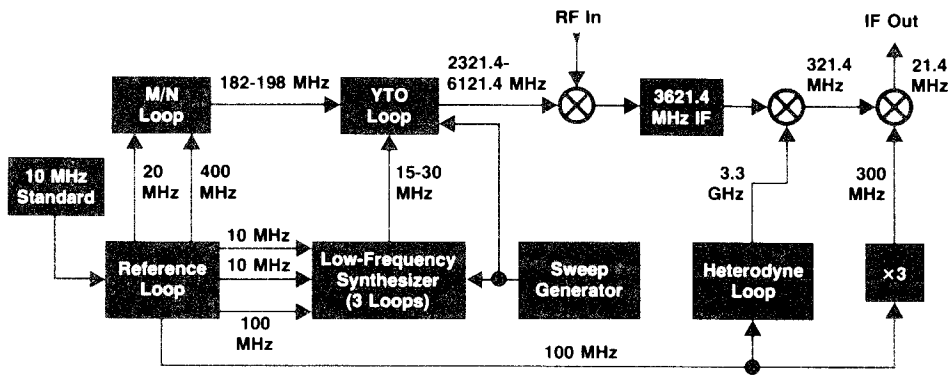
RF In

IF Out

M/N Loop

182-198 MHz

YTO Loop

2321.4-6121.4 MHz

3621.4 MHz IF

321.4 MHz

21.4 MHz

10 MHz Standard

20 MHz

400 MHz

15-30 MHz

3.3 GHz

300 MHz

10 MHz

10 MHz

Reference Loop

Low-Frequency Synthesizer (3 Loops)

Sweep Generator

Heterodyne Loop

×3

100 MHz

100 MHz